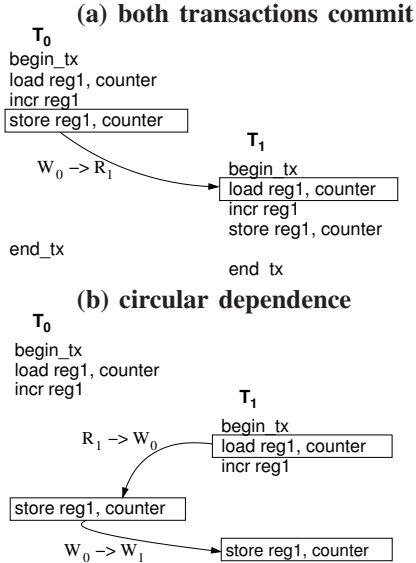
(a) both transactions commit

$T_0$

begin_tx
load reg1, counter
incr reg1
store reg1, counter

$W_0 \to R_1$

$T_1$

begin_tx
load reg1, counter
incr reg1
store reg1, counter

end_tx

end_tx

(b) circular dependence

$T_0$

begin_tx
load reg1, counter
incr reg1

$T_1$

begin_tx

$R_1 \to W_0$

load reg1, counter
incr reg1

store reg1, counter

$W_0 \to W_1$

store reg1, counter